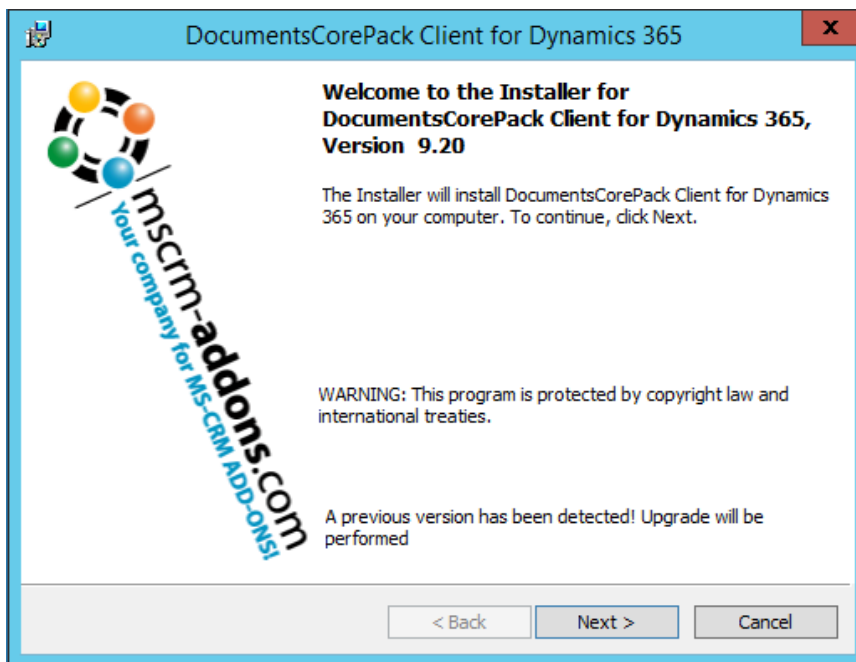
DocumentsCorePack Client for Dynamics 365

mscrm-addons.com
Your company for MS-CRM ADD-ONS!

Welcome to the Installer for DocumentsCorePack Client for Dynamics 365, Version 9.20

The Installer will install DocumentsCorePack Client for Dynamics 365 on your computer. To continue, click Next.

WARNING: This program is protected by copyright law and international treaties.

A previous version has been detected! Upgrade will be performed

< Back
Next >
Cancel